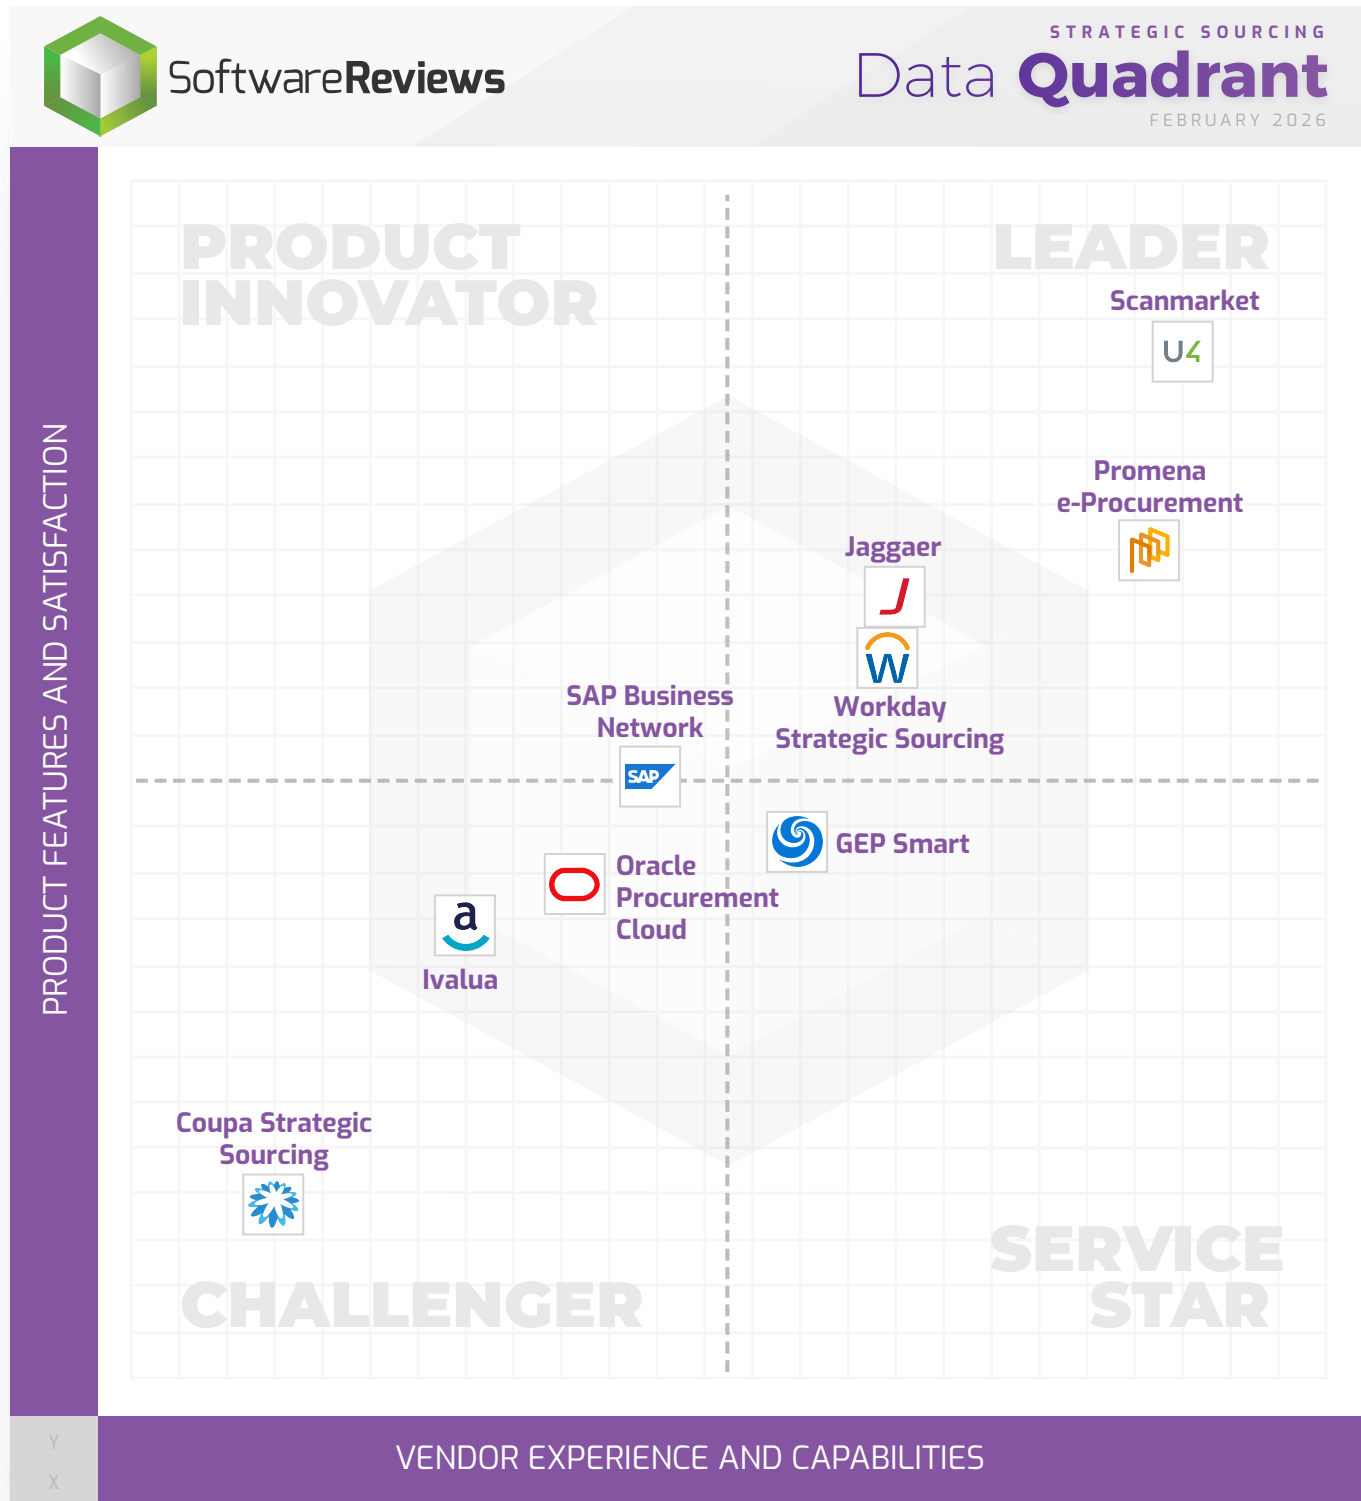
SoftwareReviews

STRATEGIC SOURCING
Data Quadrant
FEBRUARY 2026

PRODUCT FEATURES AND SATISFACTION

PRODUCT INNOVATOR

LEADER

Scanmarket

U4

Promena e-Procurement

Jaggaer

Workday Strategic Sourcing

SAP Business Network

SAP

GEP Smart

Oracle Procurement Cloud

a

Ivalua

Coupa Strategic Sourcing

SERVICE STAR

CHALLENGER

Y
X

VENDOR EXPERIENCE AND CAPABILITIES